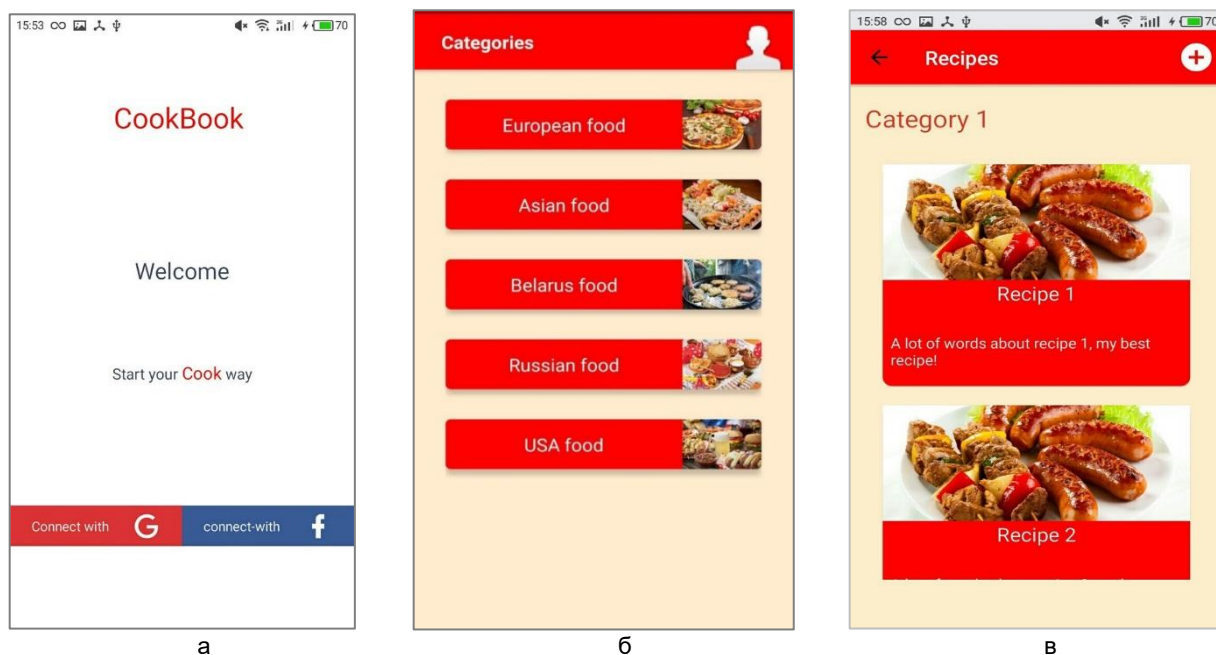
15:53 70

CookBook

Welcome

Start your Cook way

Connect with G

connect-with f

а

Categories

European food

Asian food

Belarus food

Russian food

USA food

б

15:58 70

Recipes

Category 1

Recipe 1

A lot of words about recipe 1, my best recipe!

Recipe 2

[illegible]

в